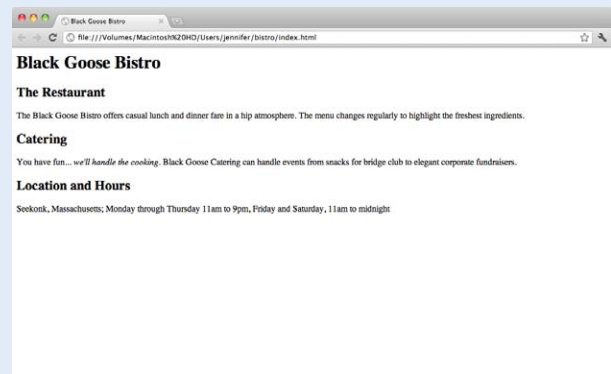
Black Goose Bistro

file:///Volumes/Macintosh%20HD/Users/jennifer/bistro/index.html

Black Goose Bistro

The Restaurant

The Black Goose Bistro offers casual lunch and dinner fare in a hip atmosphere. The menu changes regularly to highlight the freshest ingredients.

Catering

You have fun... we'll handle the cooking. Black Goose Catering can handle events from snacks for bridge club to elegant corporate fundraisers.

Location and Hours

Seekonk, Massachusetts; Monday through Thursday 11am to 9pm, Friday and Saturday, 11am to midnight